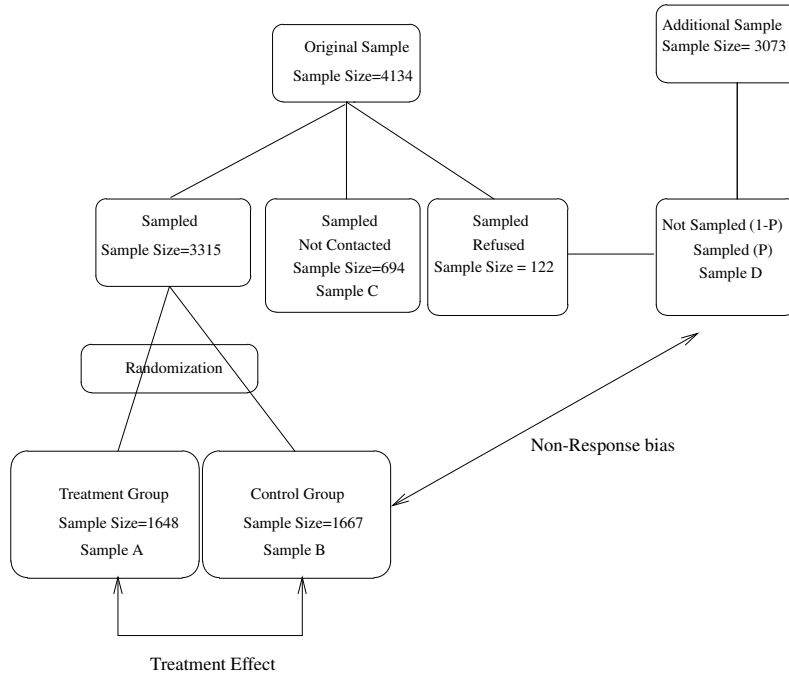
Additional Sample
Sample Size= 3073

Original Sample
Sample Size=4134

Sampled
Sample Size=3315

Sampled
Not Contacted
Sample Size=694
Sample C

Sampled
Refused
Sample Size = 122

Not Sampled (1-P)
Sampled (P)
Sample D

Randomization

Non-Response bias

Treatment Group
Sample Size=1648
Sample A

Control Group
Sample Size=1667
Sample B

Treatment Effect